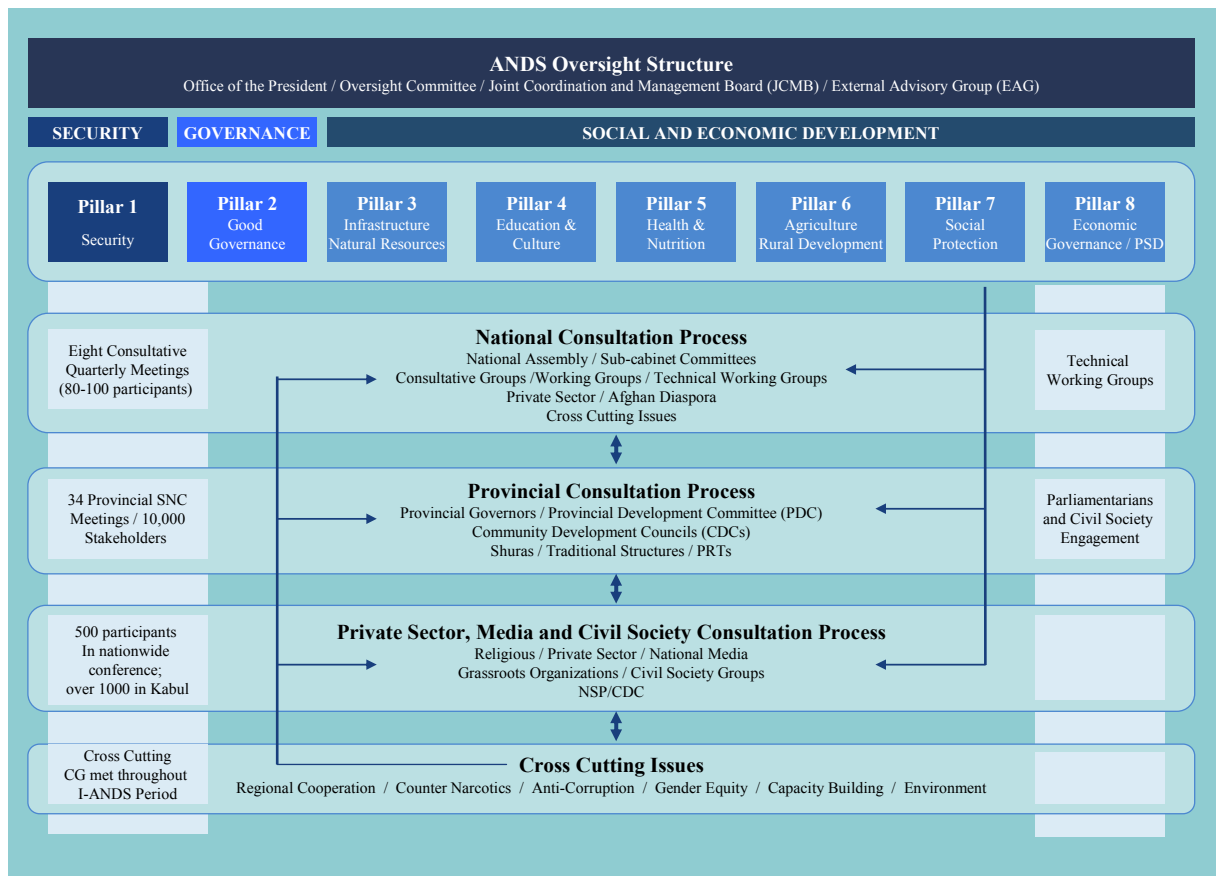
ANDS Oversight Structure
Office of the President / Oversight Committee / Joint Coordination and Management Board (JCMB) / External Advisory Group (EAG)

SECURITY

GOVERNANCE

SOCIAL AND ECONOMIC DEVELOPMENT

Pillar 1
Security

Pillar 2
Good Governance

Pillar 3
Infrastructure Natural Resources

Pillar 4
Education & Culture

Pillar 5
Health & Nutrition

Pillar 6
Agriculture Rural Development

Pillar 7
Social Protection

Pillar 8
Economic Governance / PSD

Eight Consultative Quarterly Meetings (80-100 participants)

National Consultation Process
National Assembly / Sub-cabinet Committees
Consultative Groups /Working Groups / Technical Working Groups
Private Sector / Afghan Diaspora
Cross Cutting Issues

Technical Working Groups

34 Provincial SNC Meetings / 10,000 Stakeholders

Provincial Consultation Process
Provincial Governors / Provincial Development Committee (PDC)
Community Development Councils (CDCs)
Shuras / Traditional Structures / PRTs

Parliamentarians and Civil Society Engagement

500 participants In nationwide conference; over 1000 in Kabul

Private Sector, Media and Civil Society Consultation Process
Religious / Private Sector / National Media
Grassroots Organizations / Civil Society Groups
NSP/CDC

Cross Cutting CG met throughout I-ANDS Period

Cross Cutting Issues
Regional Cooperation / Counter Narcotics / Anti-Corruption / Gender Equity / Capacity Building / Environment